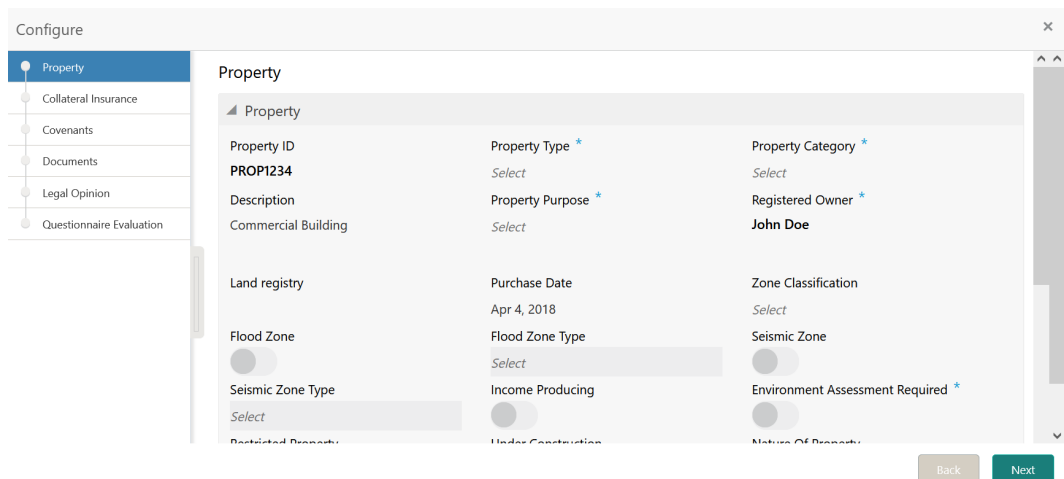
Configure

×

Property
Collateral Insurance
Covenants
Documents
Legal Opinion
Questionnaire Evaluation

Property

Property

Property ID
PROP1234

Property Type *
Select

Property Category *
Select

Description
Commercial Building

Property Purpose *
Select

Registered Owner *
John Doe

Land registry

Purchase Date
Apr 4, 2018

Zone Classification
Select

Flood Zone

Flood Zone Type
Select

Seismic Zone

Seismic Zone Type
Select

Income Producing

Environment Assessment Required *

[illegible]

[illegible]

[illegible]

Back

Next